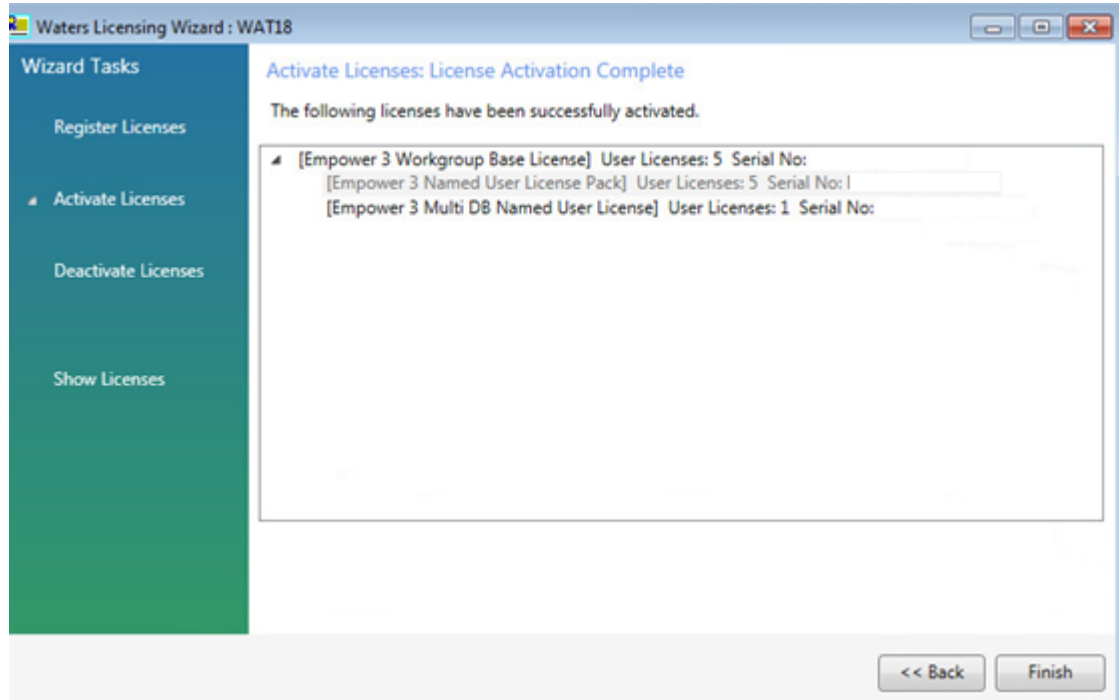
Waters Licensing Wizard : WAT18

Wizard Tasks

Register Licenses

Activate Licenses

Deactivate Licenses

Show Licenses

Activate Licenses: License Activation Complete

The following licenses have been successfully activated.

[Empower 3 Workgroup Base License] User Licenses: 5 Serial No:

[Empower 3 Named User License Pack] User Licenses: 5 Serial No:

[Empower 3 Multi DB Named User License] User Licenses: 1 Serial No:

<< Back

Finish